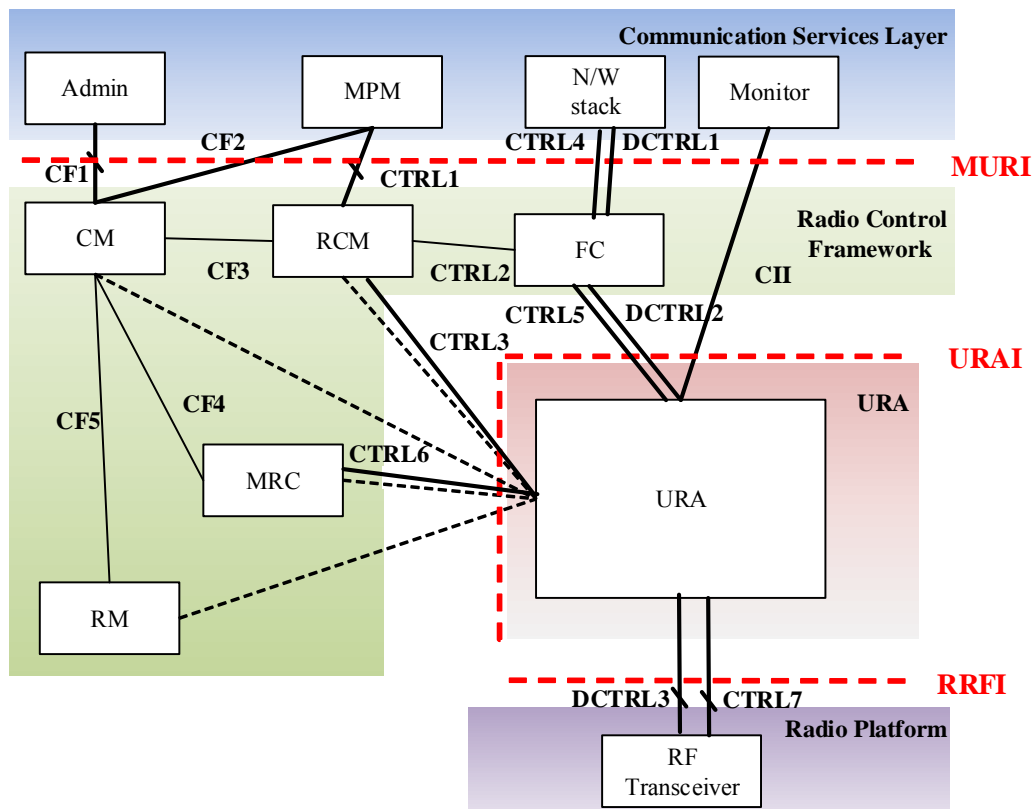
Communication Services Layer

Admin

MPM

N/W stack

Monitor

CF2

CTRL4

DCTRL1

MURI

CF1

CTRL1

Radio Control Framework

CM

RCM

FC

CF3

CTRL2

CII

CTRL5

DCTRL2

CTRL3

URAI

URA

CF4

CF5

CTRL6

MRC

URA

RM

RRFI

DCTRL3

CTRL7

Radio Platform

RF Transceiver